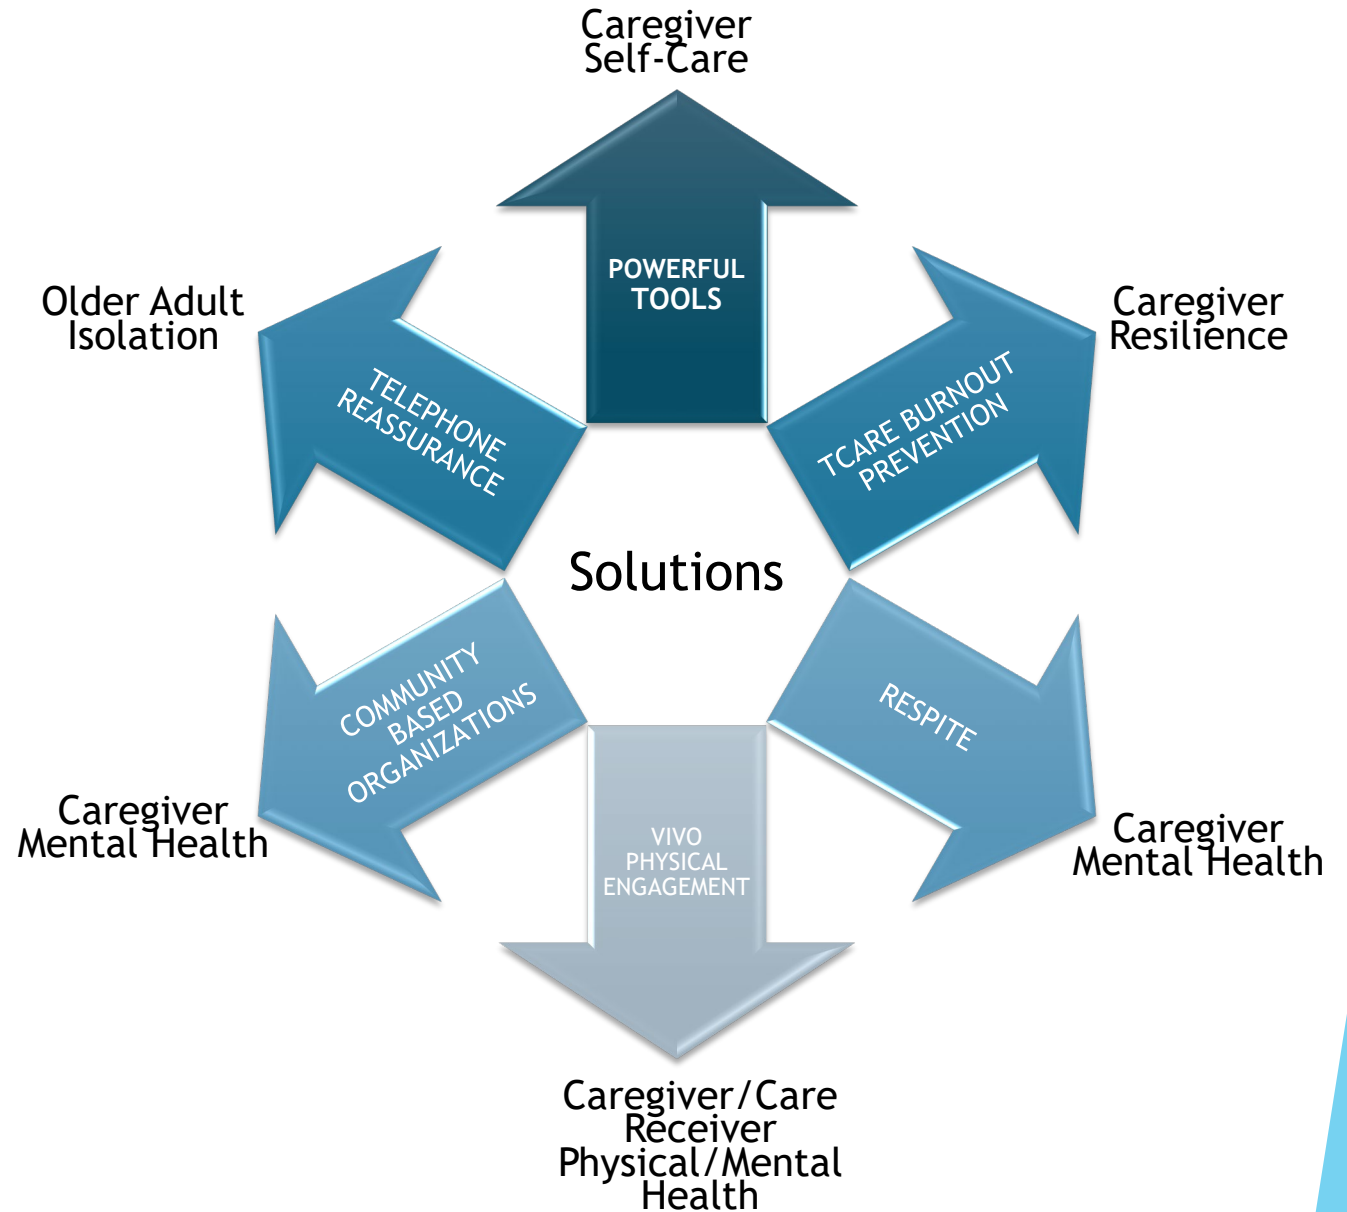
Caregiver Self-Care

POWERFUL TOOLS

Older Adult Isolation

TELEPHONE REASSURANCE

Caregiver Resilience

TCARE BURNOUT PREVENTION

Solutions

COMMUNITY BASED ORGANIZATIONS

Caregiver Mental Health

RESPITE

Caregiver Mental Health

VIVO PHYSICAL ENGAGEMENT

Caregiver/Care Receiver Physical/Mental Health